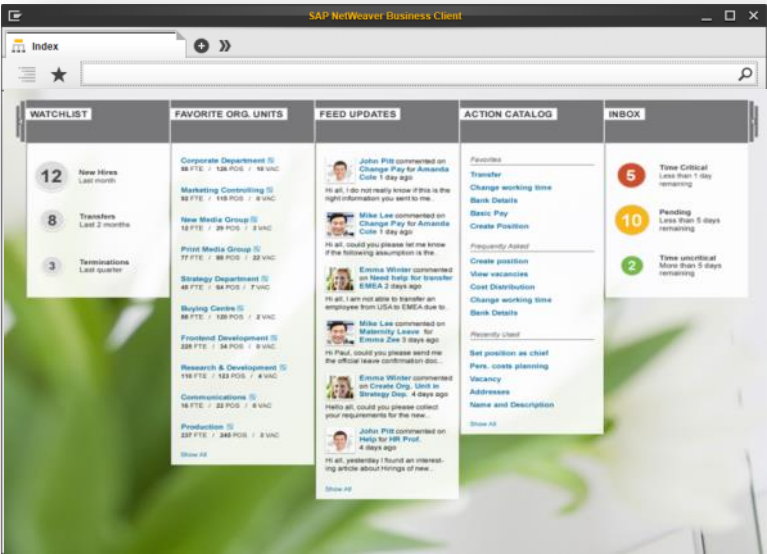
SAP NetWeaver Business Client

Index

WATCHLIST

12 New Hires Last month

8 Transfers Last 2 months

3 Terminations Last quarter

FAVORITE ORG. UNITS

Corporate Department
98 FTE / 126 POS / 10 VAC

Marketing Controlling
93 FTE / 115 POS / 6 VAC

New Media Group
12 FTE / 29 POS / 3 VAC

Print Media Group
77 FTE / 80 POS / 22 VAC

Strategy Department
48 FTE / 54 POS / 7 VAC

Buying Centre
88 FTE / 120 POS / 2 VAC

Frontend Development
228 FTE / 34 POS / 8 VAC

Research & Development
110 FTE / 122 POS / 4 VAC

Communications
16 FTE / 22 POS / 6 VAC

Production
237 FTE / 240 POS / 3 VAC

Show All

FEED UPDATES

John Pitt commented on Change Pay for Amanda Cole 1 day ago
Hi all, I do not really know if this is the right information you sent to me...

Mike Lee commented on Change Pay for Amanda Cole 1 day ago
Hi all, could you please let me know if the following assumption is the...

Emma Winter commented on Need help for transfer EMEA 2 days ago
Hi all, I am not able to transfer an employee from USA to EMEA due to...

Mike Lee commented on Maternity Leave for Emma Zee 3 days ago
Hi Paul, could you please send me the official leave confirmation doc...

Emma Winter commented on Create Org. Unit in Strategy Dep. 4 days ago
Hello all, could you please collect your requirements for the new...

John Pitt commented on Help for HR Prof. 4 days ago
Hi all, yesterday I found an interesting article about Hirings of new...

Show All

ACTION CATALOG

Favorites
Transfer
Change working time
Bank Details
Basic Pay
Create Position

Frequently Asked
Create position
View vacancies
Cost Distribution
Change working time
Bank Details

Recently Used
Set position as chief
Pers. costs planning
Vacancy
Addresses
Name and Description

Show All

INBOX

5 Time Critical Less than 1 day remaining

10 Pending Less than 5 days remaining

2 Time uncritical More than 5 days remaining